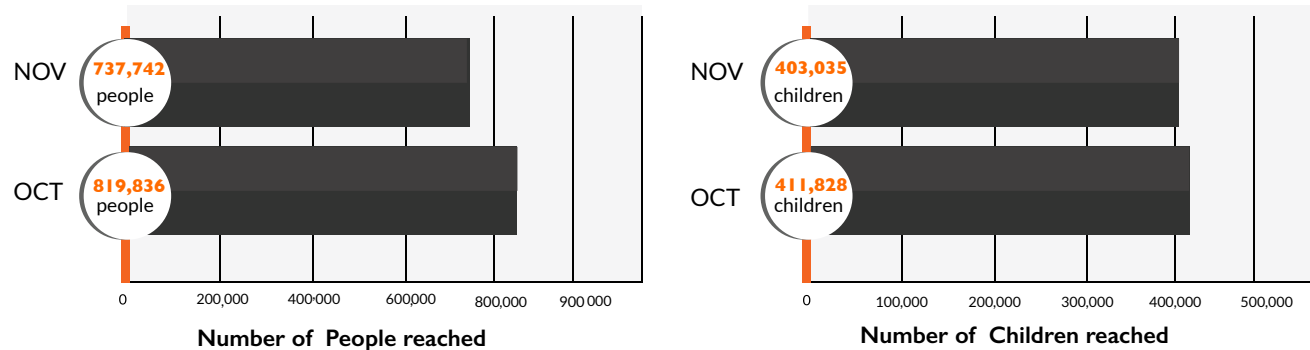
NOV
737,742
people

OCT
819,836
people

0 200,000 400·000 600,000 800,000 900 000

Number of People reached

NOV
403,035
children

OCT
411,828
children

0 100,000 200,000 300,000 400,000 500,000

Number of Children reached